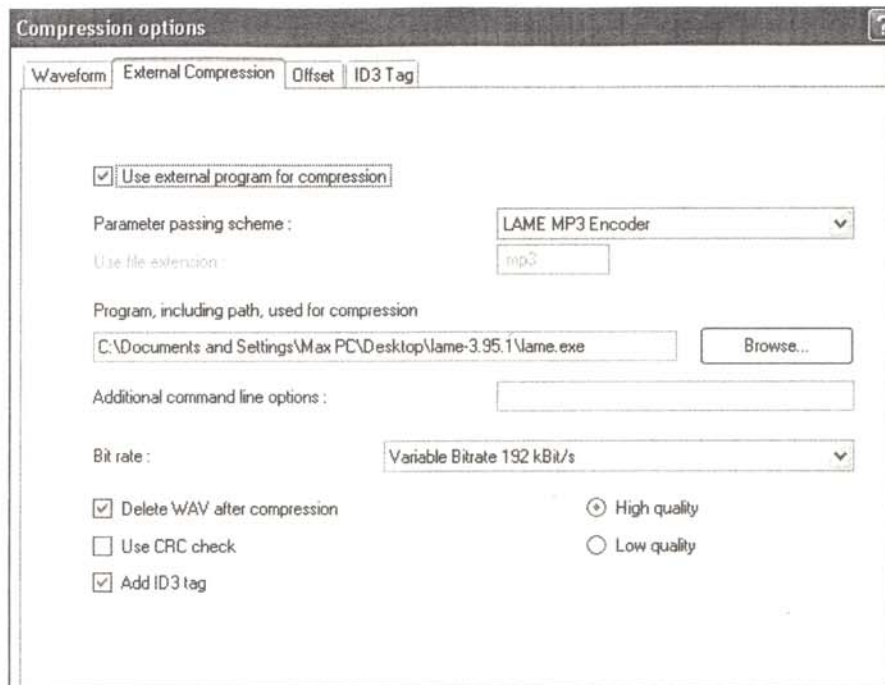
Compression options

Waveform | External Compression | Offset | ID3 Tag

Use external program for compression

Parameter passing scheme :

LAME MP3 Encoder

Use file extension :

mp3

Program, including path, used for compression

C:\Documents and Settings\Max PC\Desktop\lame-3.95.1\lame.exe

Browse...

Additional command line options :

Bit rate :

Variable Bitrate 192 kBit/s

Delete WAV after compression

High quality

Use CRC check

Low quality

Add ID3 tag